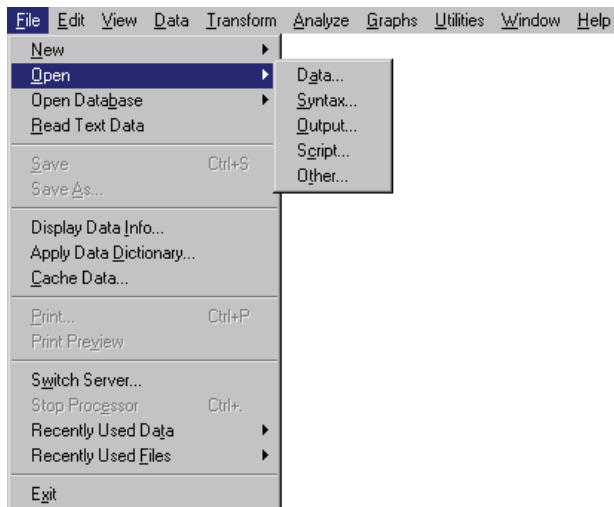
File Edit View Data Transform Analyze Graphs Utilities Window Help

New
Open
Open Database
Read Text Data

Save Ctrl+S
Save As...

Display Data Info...
Apply Data Dictionary...
Cache Data...

Print... Ctrl+P
Print Preview

Switch Server...
Stop Processor Ctrl+.
Recently Used Data
Recently Used Files

Exit

Data...
Syntax...
Output...
Script...
Other...